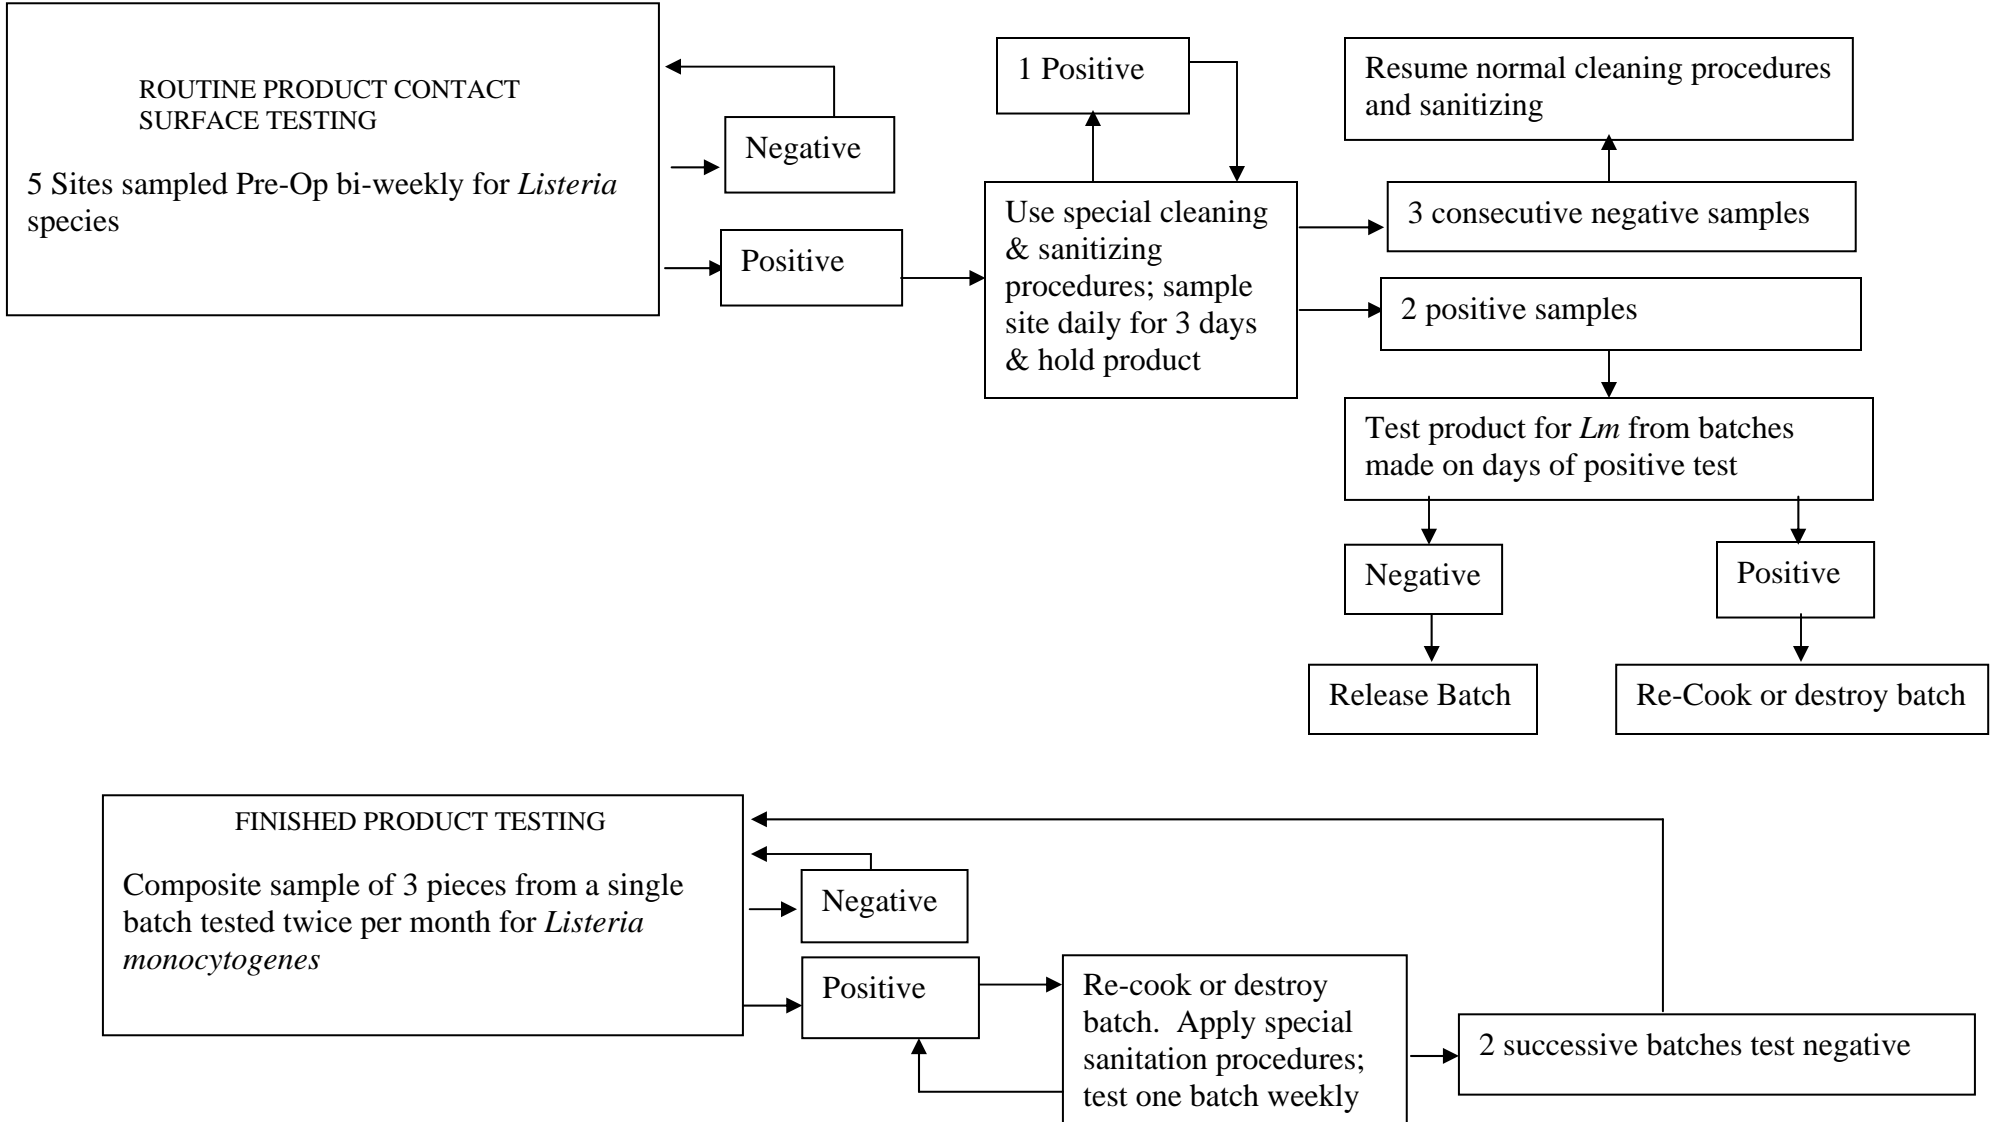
ROUTINE PRODUCT CONTACT SURFACE TESTING

5 Sites sampled Pre-Op bi-weekly for *Listeria* species

Negative

Positive

1 Positive

Use special cleaning & sanitizing procedures; sample site daily for 3 days & hold product

Resume normal cleaning procedures and sanitizing

3 consecutive negative samples

2 positive samples

Test product for *Lm* from batches made on days of positive test

Negative

Positive

Release Batch

Re-Cook or destroy batch

FINISHED PRODUCT TESTING

Composite sample of 3 pieces from a single batch tested twice per month for *Listeria monocytogenes*

Negative

Positive

Re-cook or destroy batch. Apply special sanitation procedures; test one batch weekly

2 successive batches test negative